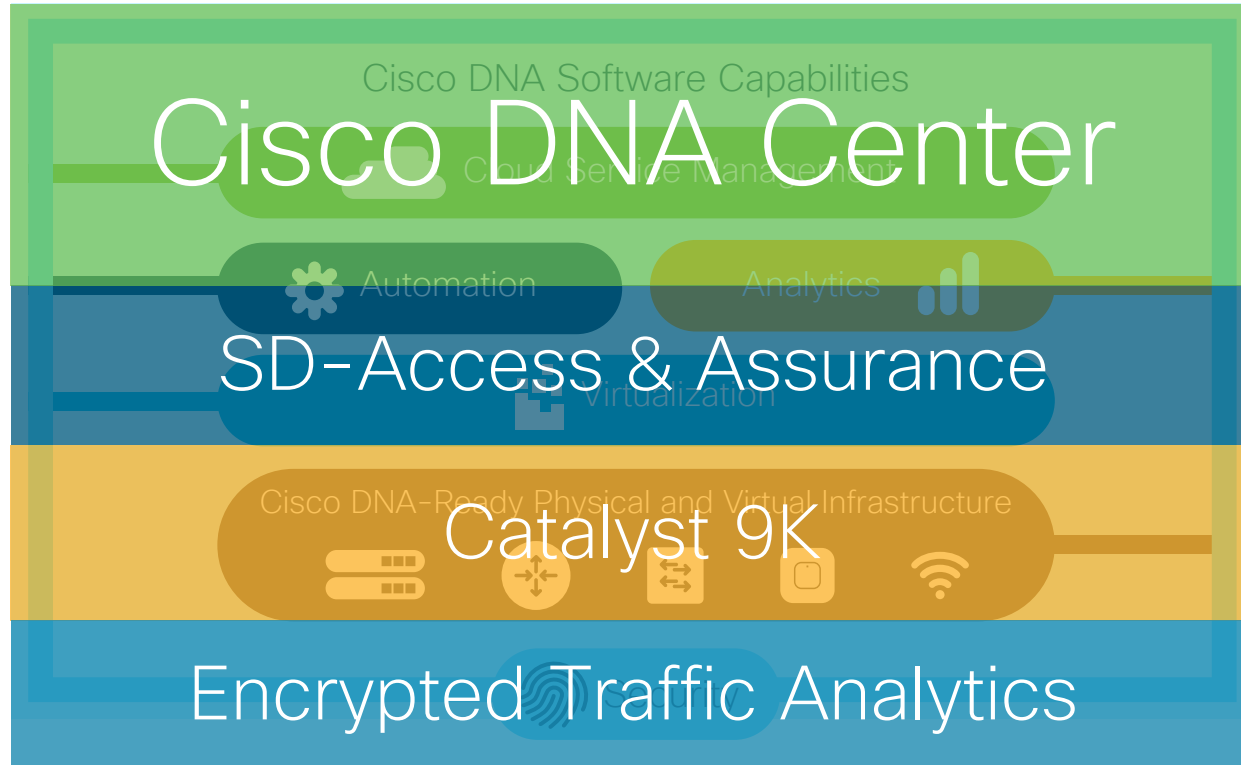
Cisco DNA Software Capabilities

Cisco DNA Center

Cloud Service Management

Automation

Analytics

SD-Access & Assurance

Virtualization

Cisco DNA-Ready Physical and Virtual Infrastructure

Catalyst 9K

Security

Encrypted Traffic Analytics